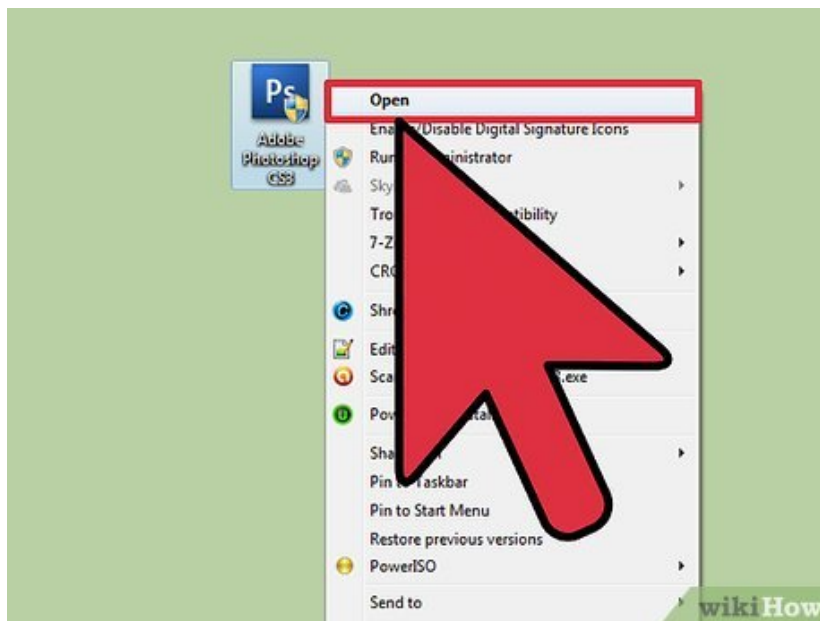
Ps

Adobe Photoshop CS3

Open

Ena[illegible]/Disable Digital Signature Icons

Ru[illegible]inistrator

Sky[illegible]

Tro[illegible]tibility

7-Z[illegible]

CRC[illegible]

Shr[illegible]

Edi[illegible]

Sca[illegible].exe

Pow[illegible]

Sha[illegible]

Pin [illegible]Taskbar

Pin to Start Menu

Restore previous versions

PowerISO

Send to

wikiHow